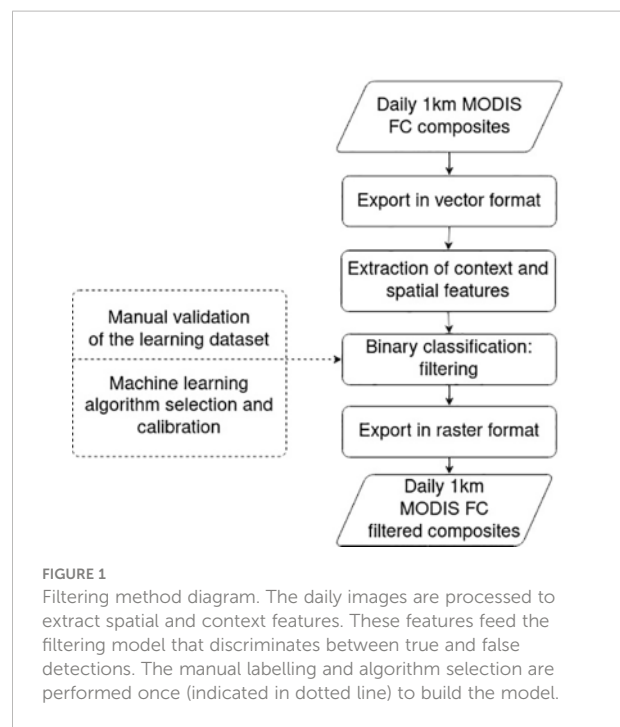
Daily 1km MODIS FC composites

Export in vector format

Extraction of context and spatial features

Manual validation of the learning dataset

Machine learning algorithm selection and calibration

Binary classification: filtering

Export in raster format

Daily 1km MODIS FC filtered composites

FIGURE 1
Filtering method diagram. The daily images are processed to extract spatial and context features. These features feed the filtering model that discriminates between true and false detections. The manual labelling and algorithm selection are performed once (indicated in dotted line) to build the model.